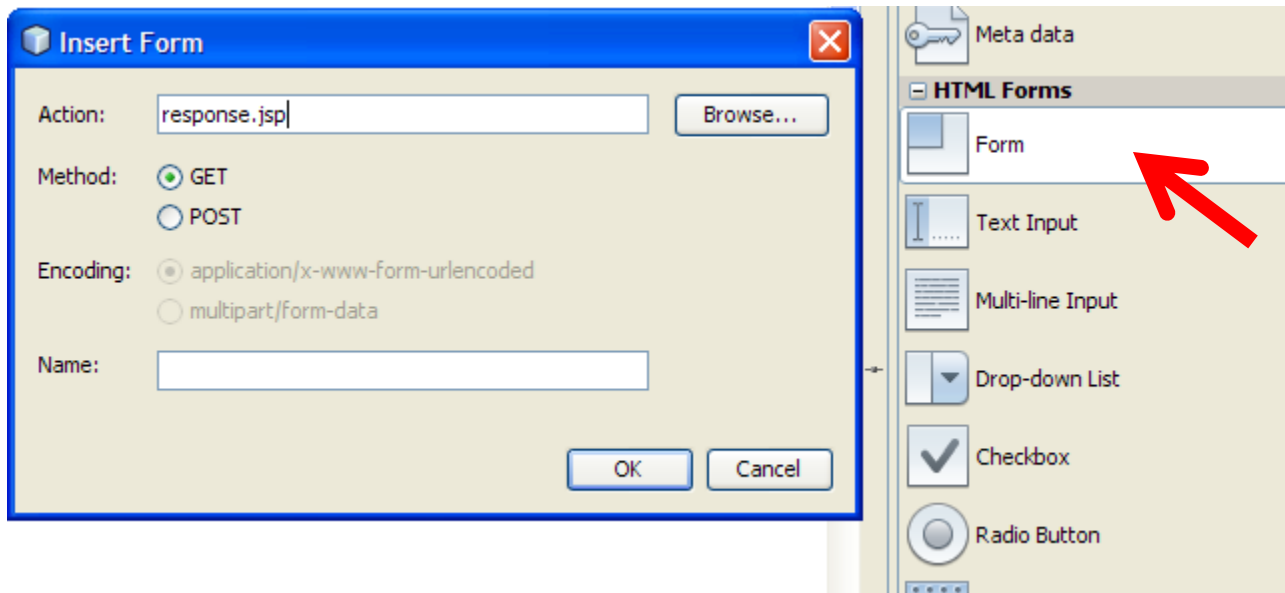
Insert Form

Action: response.jsp Browse...

Method: GET
POST

Encoding: application/x-www-form-urlencoded
multipart/form-data

Name:

OK Cancel

Meta data

HTML Forms

Form

Text Input

Multi-line Input

Drop-down List

Checkbox

Radio Button